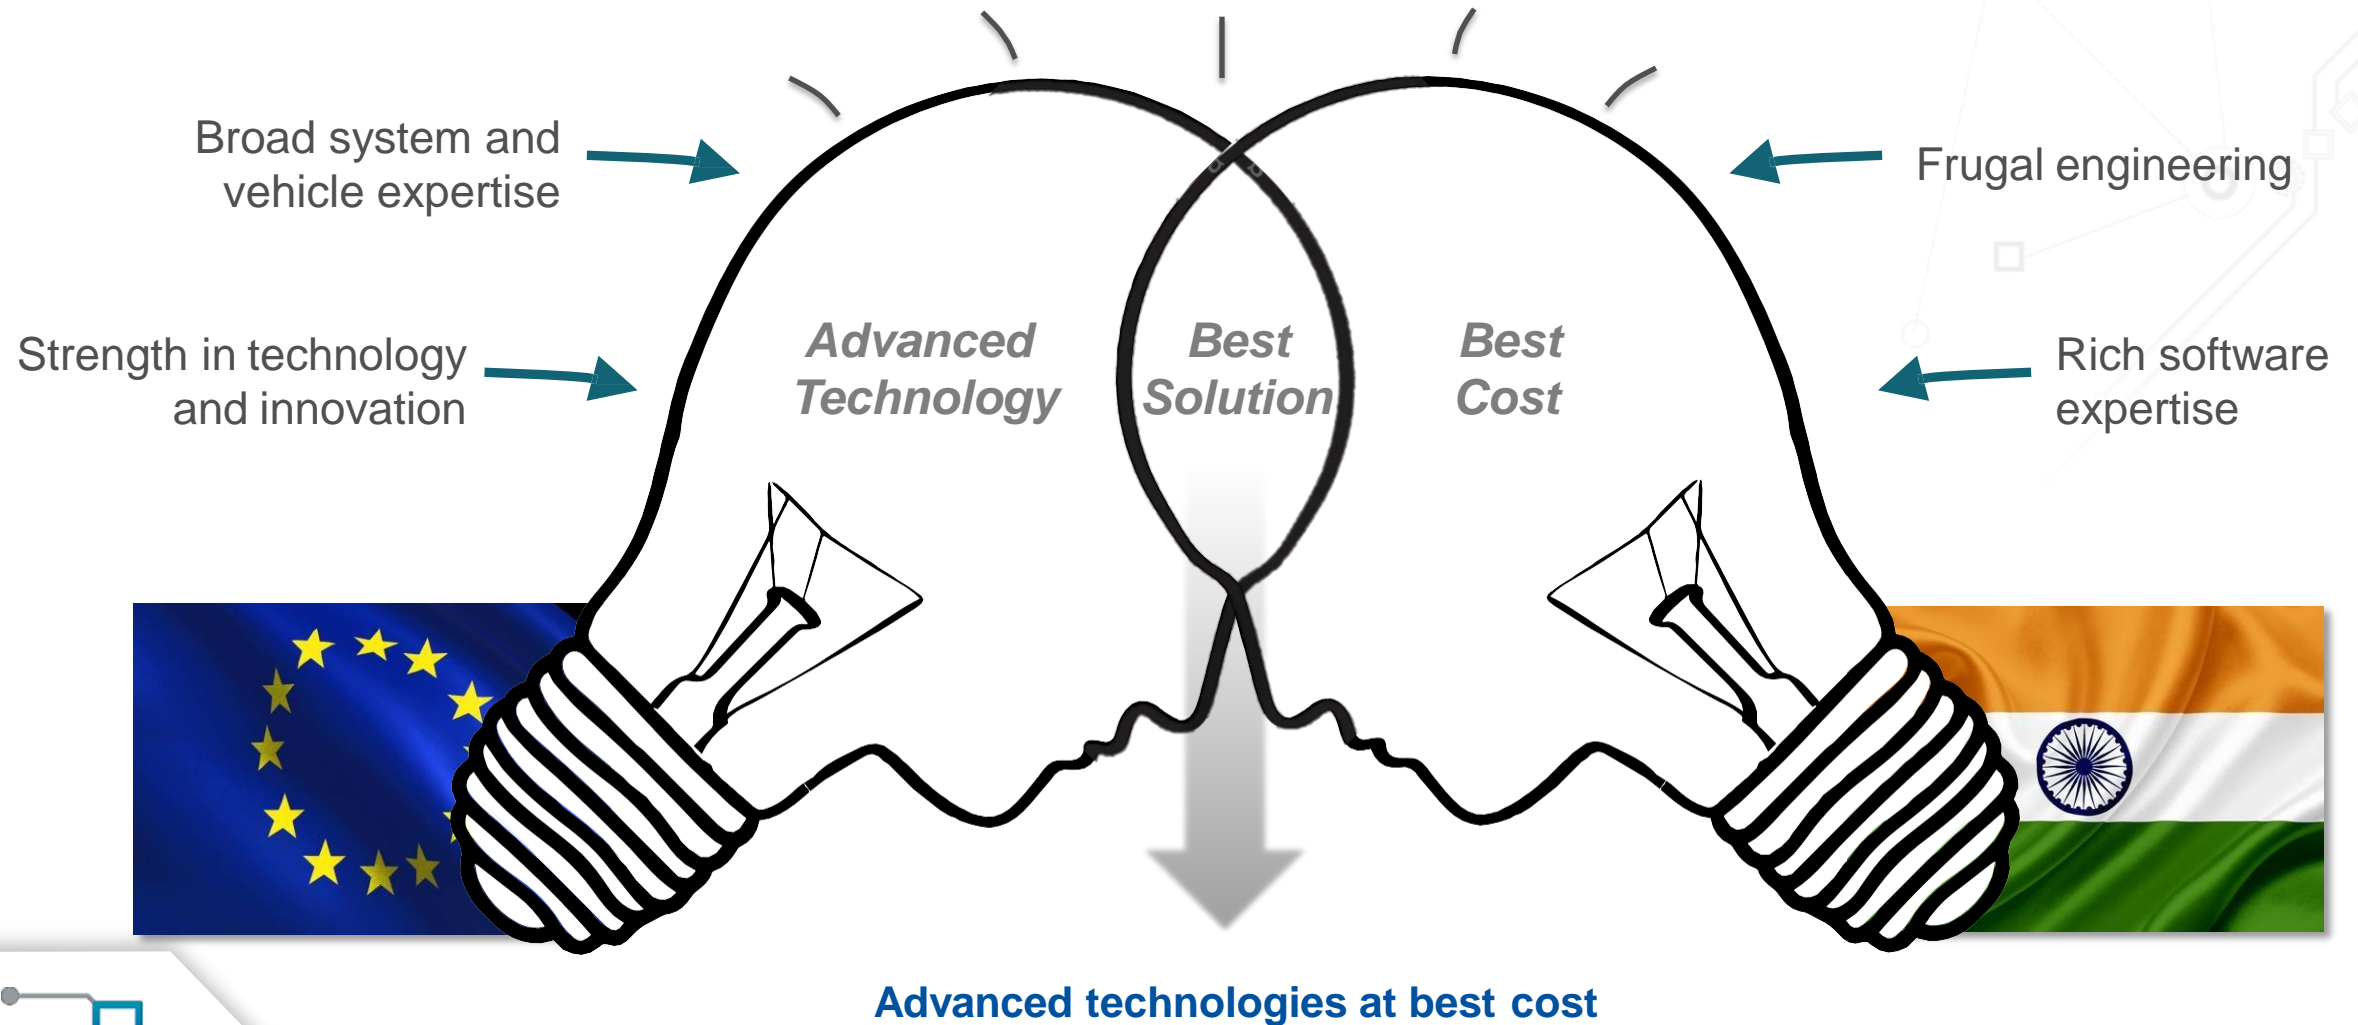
Broad system and vehicle expertise

Strength in technology and innovation

Advanced Technology

Best Solution

Best Cost

Frugal engineering

Rich software expertise

Advanced technologies at best cost